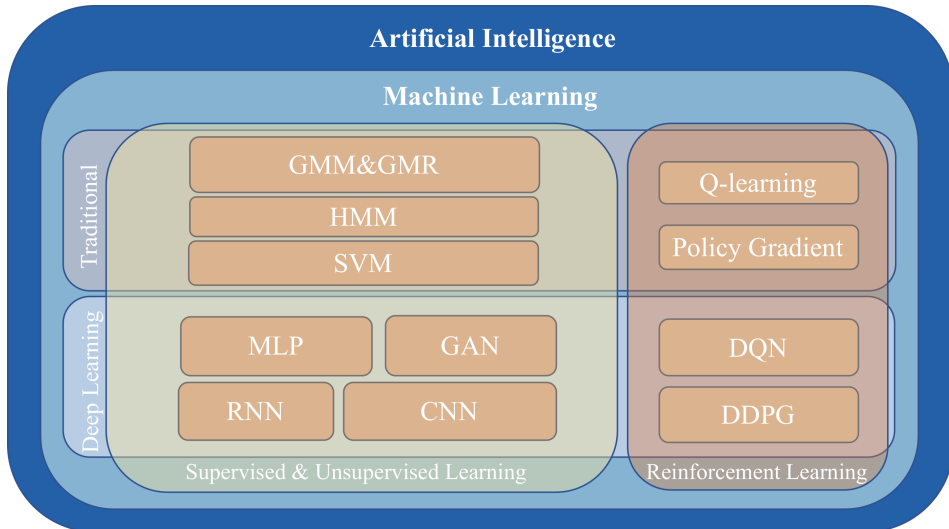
Artificial Intelligence

Machine Learning

Traditional

GMM&GMR

HMM

SVM

Q-learning

Policy Gradient

Deep Learning

MLP

GAN

RNN

CNN

DQN

DDPG

Supervised & Unsupervised Learning

Reinforcement Learning